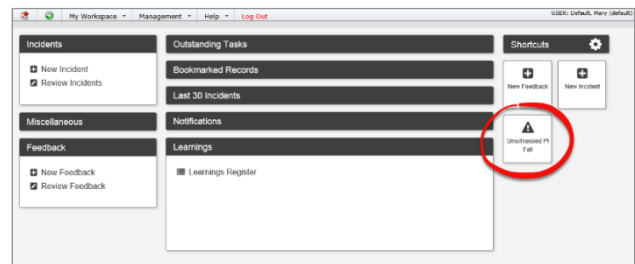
My Workspace ▾ Management ▾ Help ▾ Log Out

USER: Default, Mary (default)

Incidents

New Incident
Review Incidents

Miscellaneous

Feedback

New Feedback
Review Feedback

Outstanding Tasks

Bookmarked Records

Last 30 Incidents

Notifications

Learnings

Learnings Register

Shortcuts

New Feedback

New Incident

Unwitnessed Pt Fall